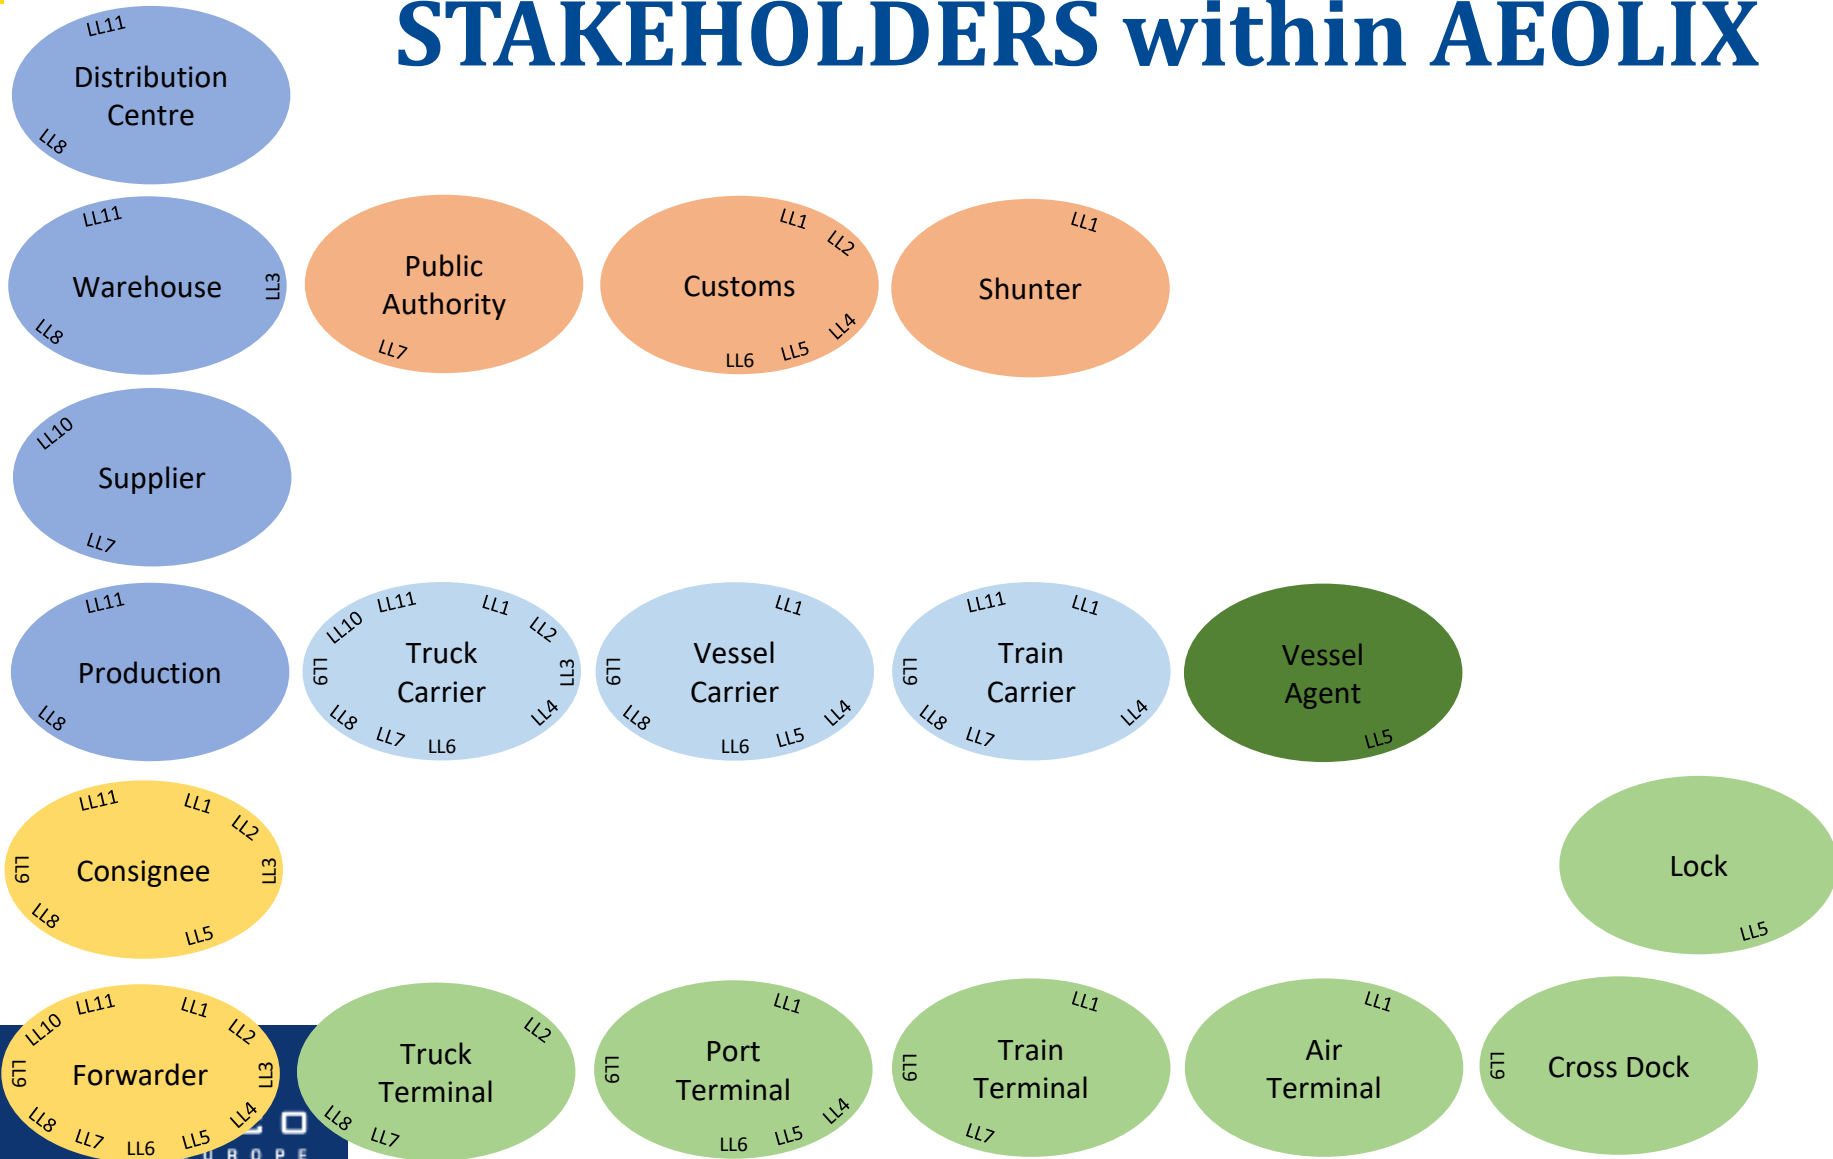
STAKEHOLDERS within AEOLIX

LL11
Distribution Centre
LL8

LL11
Warehouse
LL3
LL8

Public Authority
LL7

LL1
LL2
Customs
LL4
LL6
LL5

LL1
Shunter

LL10
Supplier
LL7

LL11
Production
LL8

LL11
LL1
LL10
LL2
LL9
Truck Carrier
LL3
LL8
LL4
LL7
LL6

LL1
LL9
Vessel Carrier
LL8
LL4
LL6
LL5

LL11
LL1
LL9
Train Carrier
LL8
LL4
LL7

Vessel Agent
LL5

LL11
LL1
LL2
LL9
Consignee
LL3
LL8
LL5

Lock
LL5

LL11
LL1
LL10
LL2
LL9
Forwarder
LL3
LL8
LL4
LL7
LL6
LL5

Truck Terminal
LL2
LL8
LL7

LL1
LL9
Port Terminal
LL4
LL6
LL5

LL1
LL9
Train Terminal
LL7

LL1
Air Terminal

LL9
Cross Dock